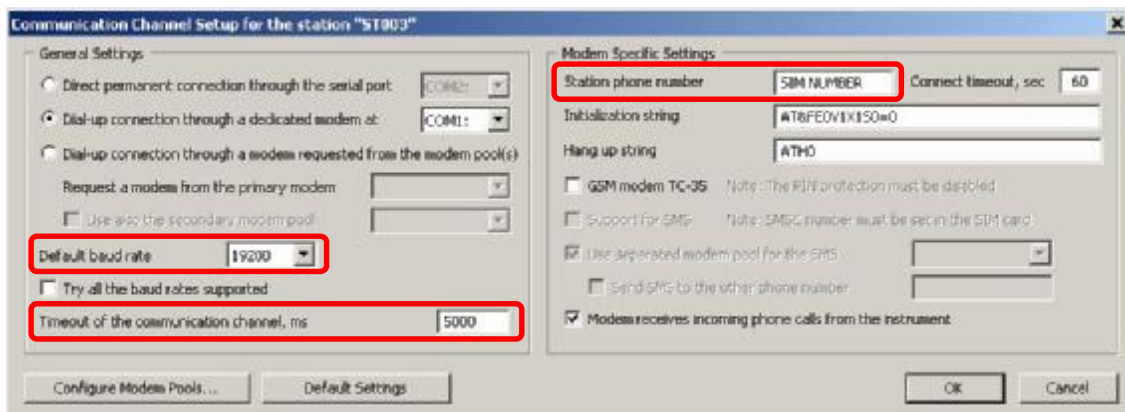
Communication Channel Setup for the station "ST003"

General Settings

Direct permanent connection through the serial port COM2:

Dial-up connection through a dedicated modem at COM1:

Dial-up connection through a modem requested from the modem pool(s)

Request a modem from the primary modem

Use also the secondary modem pool

Default baud rate 19200

Try all the baud rates supported

Timeout of the communication channel, ms 5000

Modem Specific Settings

Station phone number SIM NUMBER Connect timeout, sec 60

Initialization string AT&FE0V1X1S0=0

Hang up string ATH0

GSM modem TC-35 Note: The PIN protection must be disabled

Support for SMS Note: SMSC number must be set in the SIM card

Use separated modem pool for the SMS

Send SMS to the other phone number

Modem receives incoming phone calls from the instrument

Configure Modem Pools...

Default Settings

OK

Cancel